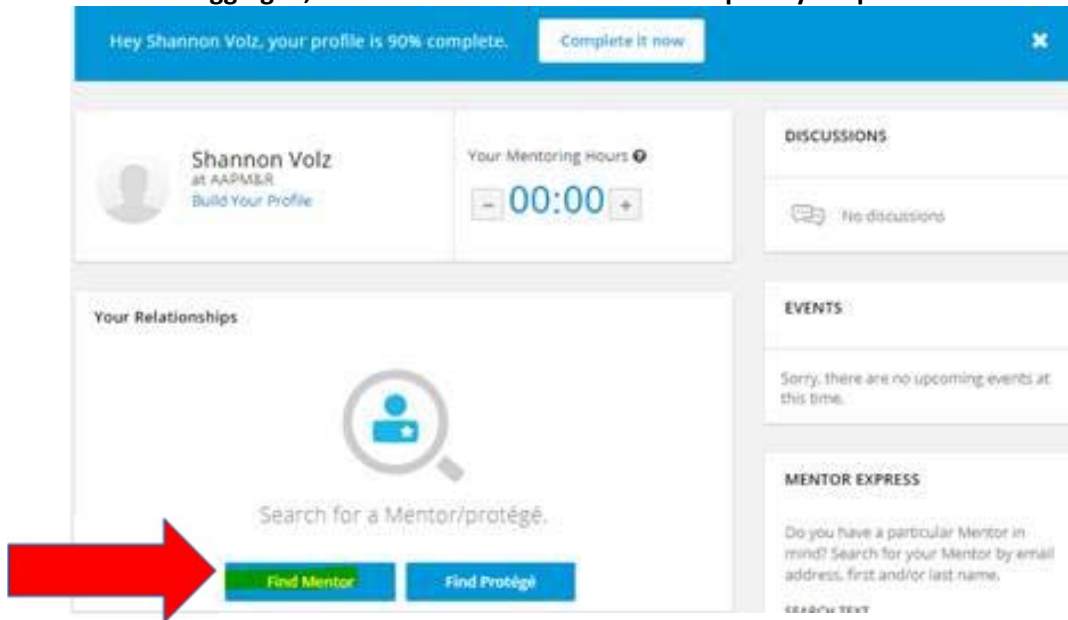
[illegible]

Hey Shannon Volz, your profile is 90% complete.

Complete it now

Shannon Volz
at AAPM&R
Build Your Profile

Your Mentoring Hours

- 00:00 +

DISCUSSIONS

No discussions

Your Relationships

EVENTS

Sorry, there are no upcoming events at this time.

Search for a Mentor/protégé.

Find Mentor

Find Protégé

MENTOR EXPRESS

Do you have a particular Mentor in mind? Search for your Mentor by email address, first and/or last name.

SEARCH TEXT